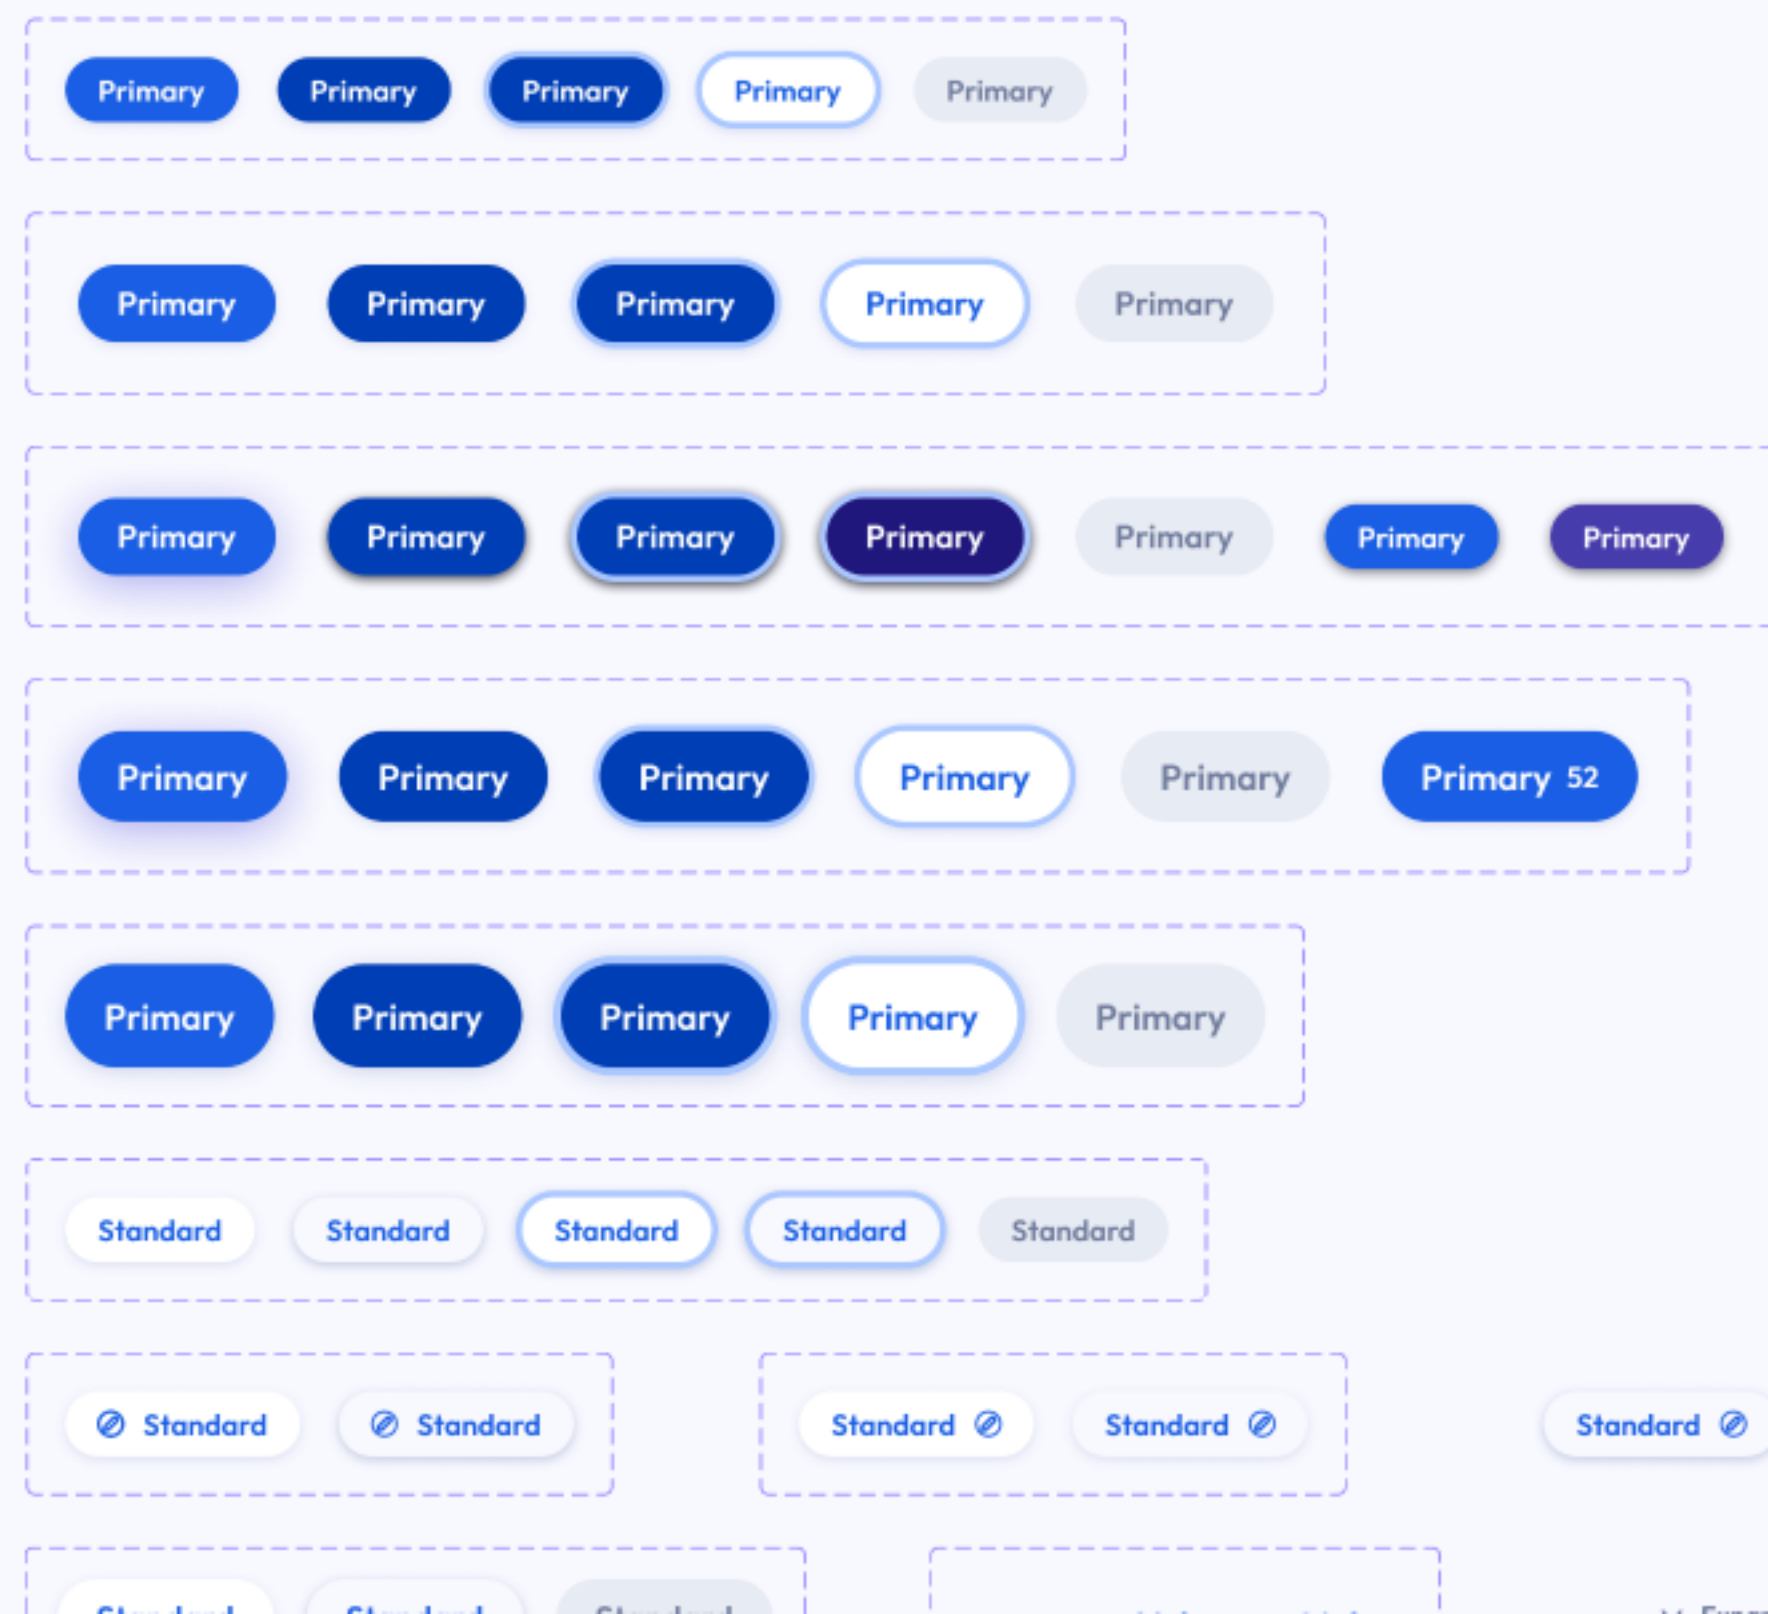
Primary Primary Primary Primary Primary

Primary Primary Primary Primary Primary

Primary Primary Primary Primary Primary Primary Primary

Primary Primary Primary Primary Primary Primary 52

Primary Primary Primary Primary Primary

Standard Standard Standard Standard Standard

Standard Standard

Standard Standard

Standard

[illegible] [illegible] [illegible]

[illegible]